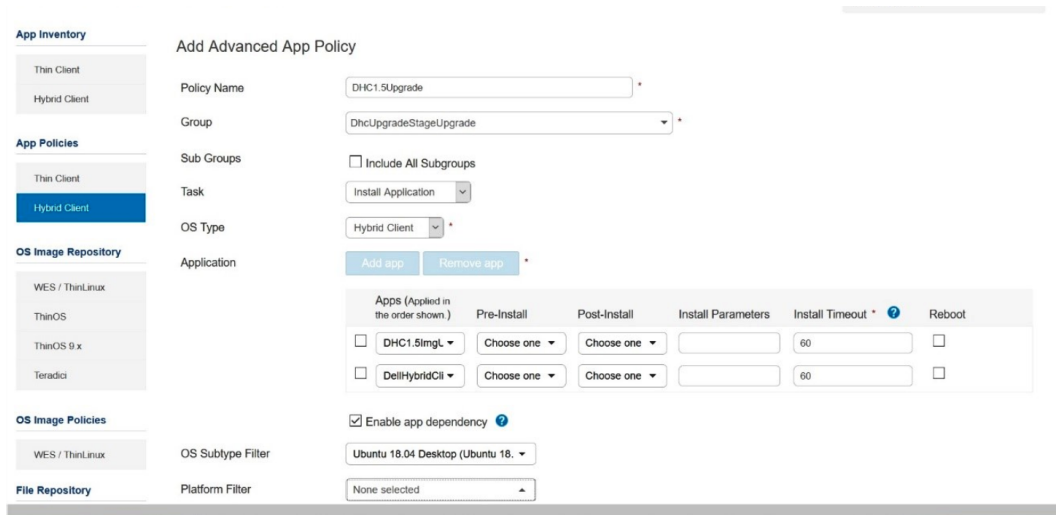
App Inventory

Thin Client

Hybrid Client

App Policies

Thin Client

Hybrid Client

OS Image Repository

WES / ThinLinux

ThinOS

ThinOS 9.x

Teradici

OS Image Policies

WES / ThinLinux

File Repository

Add Advanced App Policy

Policy Name DHC1.5Upgrade *

Group DhcUpgradeStageUpgrade *

Sub Groups ☐ Include All Subgroups

Task Install Application

OS Type Hybrid Client *

Application Add app Remove app *

| | Apps (Applied in the order shown.) | Pre-Install | Post-Install | Install Parameters | Install Timeout * | Reboot |
|---|---|---|---|---|---|---|
| ☐ | DHC1.5ImgL | Choose one | Choose one | | 60 | ☐ |
| ☐ | DellHybridCli | Choose one | Choose one | | 60 | ☐ |

☑ Enable app dependency

OS Subtype Filter Ubuntu 18.04 Desktop (Ubuntu 18.

Platform Filter None selected